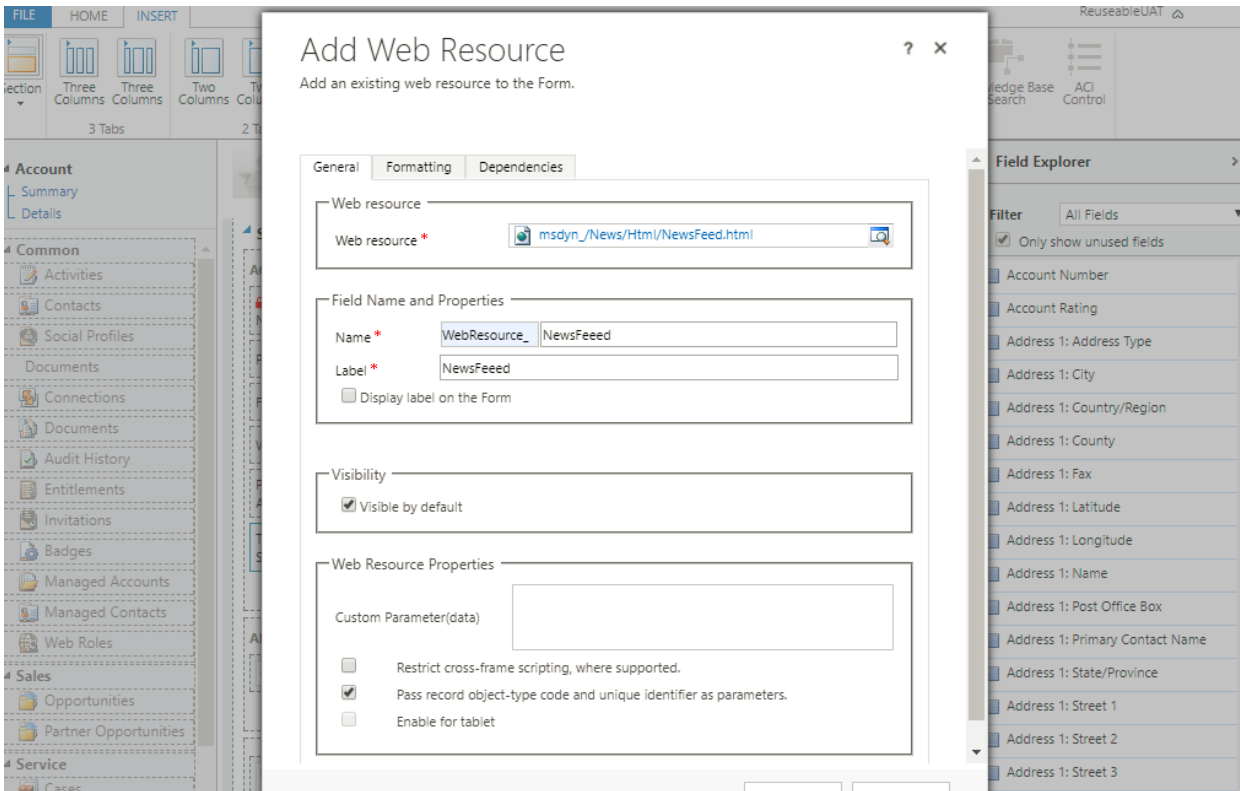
FILE HOME INSERT

ReuseableUAT

Section Three Columns Three Columns Two Columns

3 Tabs 2 T

ledge Base Search ACI Control

Account
Summary
Details

Common
Activities
Contacts
Social Profiles
Documents
Connections
Documents
Audit History
Entitlements
Invitations
Badges
Managed Accounts
Managed Contacts
Web Roles
Sales
Opportunities
Partner Opportunities
Service
Cases

Add Web Resource
Add an existing web resource to the Form.

? ×

General Formatting Dependencies

Web resource
Web resource * msdyn_/News/Html/NewsFeed.html

Field Name and Properties
Name * WebResource_ NewsFeeed
Label * NewsFeeed
Display label on the Form

Visibility
Visible by default

Web Resource Properties
Custom Parameter(data)
Restrict cross-frame scripting, where supported.
Pass record object-type code and unique identifier as parameters.
Enable for tablet

Field Explorer
Filter All Fields
Only show unused fields
Account Number
Account Rating
Address 1: Address Type
Address 1: City
Address 1: Country/Region
Address 1: County
Address 1: Fax
Address 1: Latitude
Address 1: Longitude
Address 1: Name
Address 1: Post Office Box
Address 1: Primary Contact Name
Address 1: State/Province
Address 1: Street 1
Address 1: Street 2
Address 1: Street 3